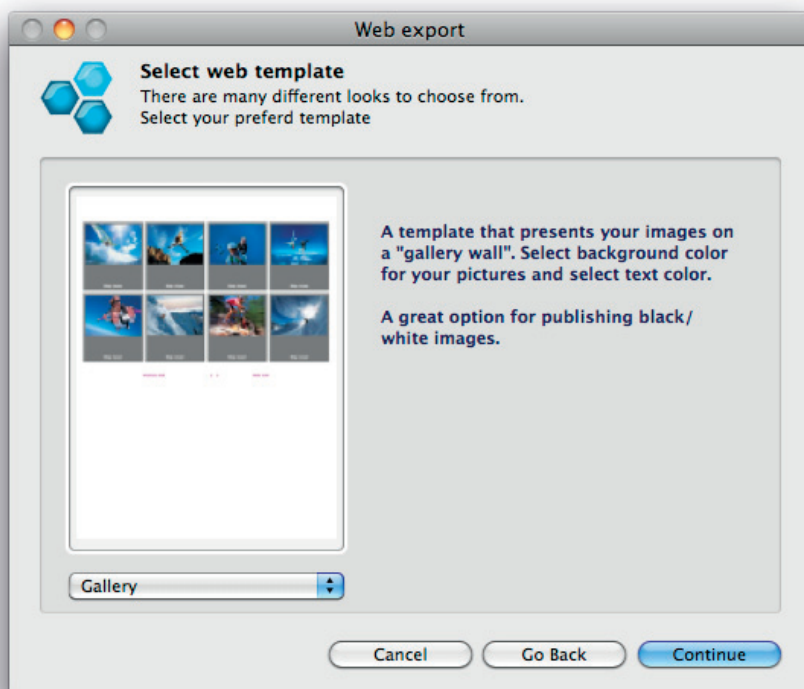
Web export

Select web template
There are many different looks to choose from.
Select your preferd template

A template that presents your images on a "gallery wall". Select background color for your pictures and select text color.

A great option for publishing black/white images.

Gallery

Cancel
Go Back
Continue